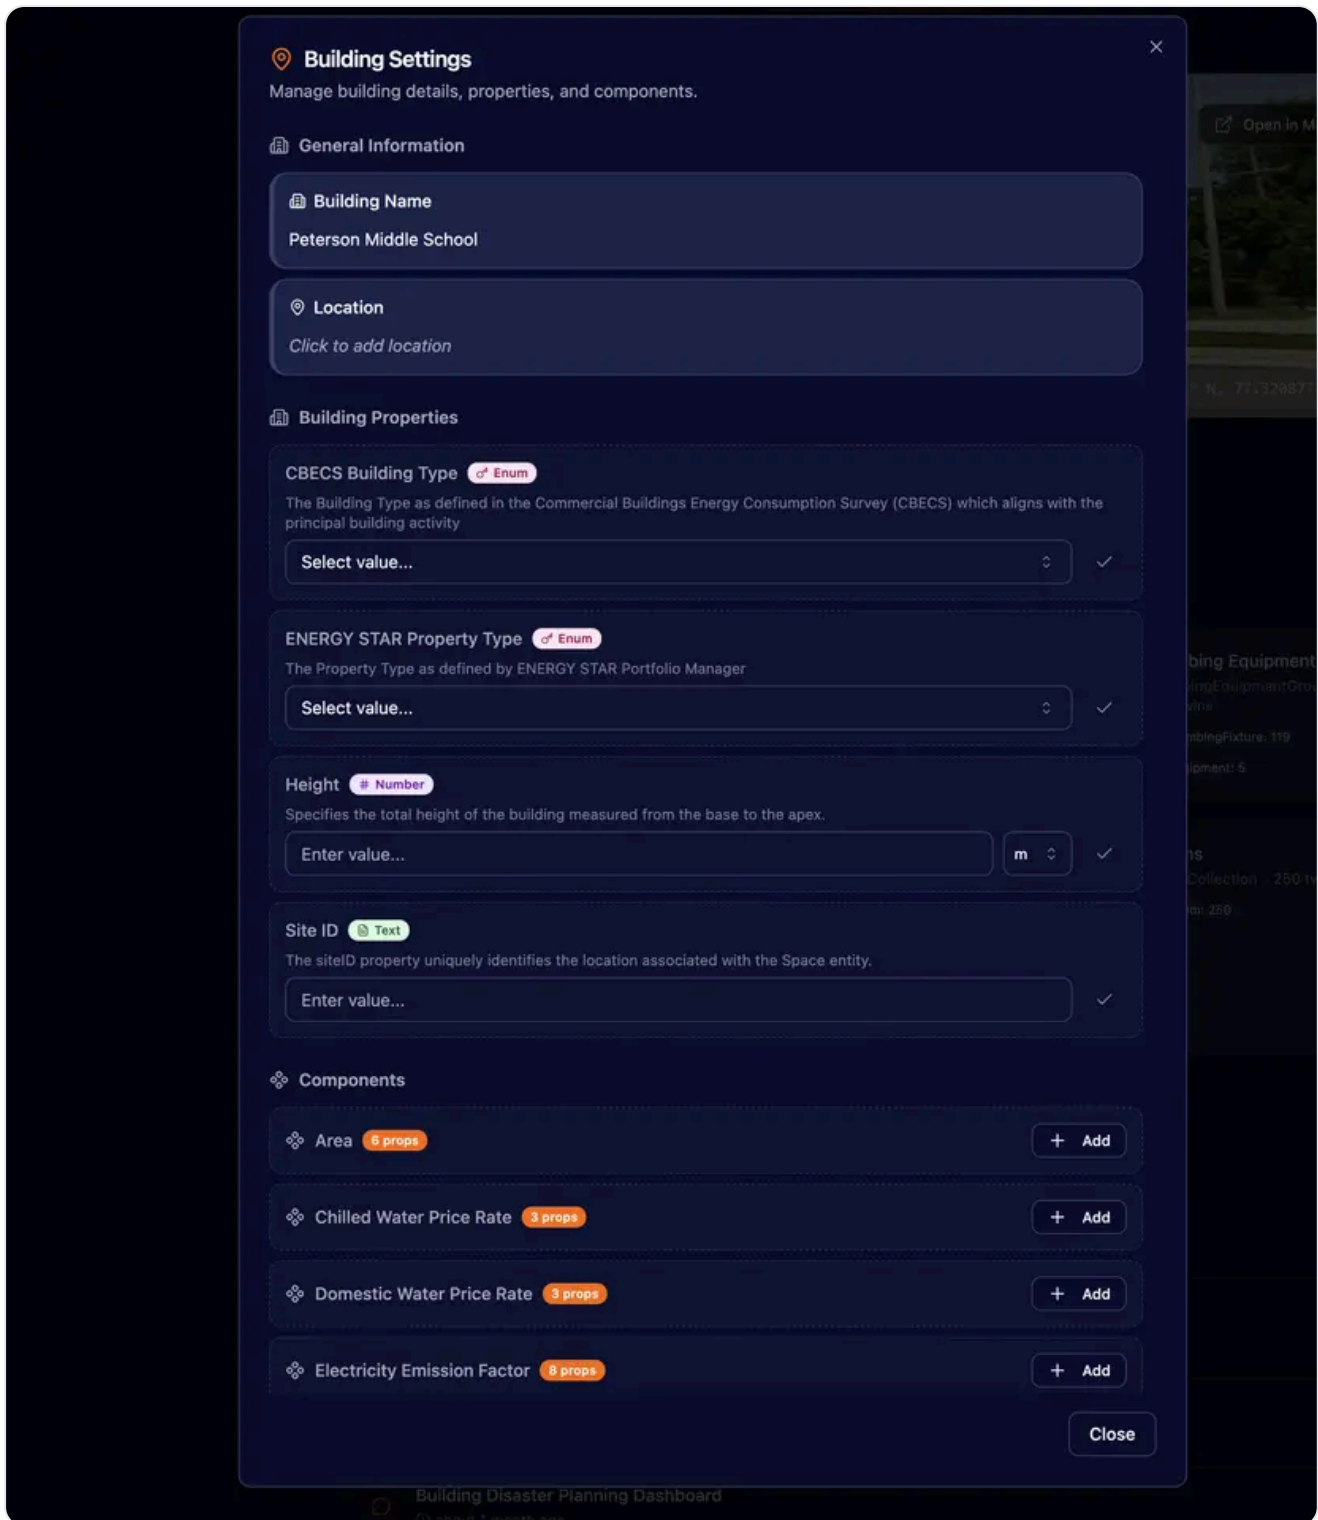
Building Settings
Manage building details, properties, and components.

General Information

Building Name
Peterson Middle School

Location
Click to add location

Building Properties

CBECS Building Type Enum
The Building Type as defined in the Commercial Buildings Energy Consumption Survey (CBECS) which aligns with the principal building activity
Select value...

ENERGY STAR Property Type Enum
The Property Type as defined by ENERGY STAR Portfolio Manager
Select value...

Height # Number
Specifies the total height of the building measured from the base to the apex.
Enter value...
m

Site ID Text
The siteID property uniquely identifies the location associated with the Space entity.
Enter value...

Components

Area 6 props + Add

Chilled Water Price Rate 3 props + Add

Domestic Water Price Rate 3 props + Add

Electricity Emission Factor 8 props + Add

Close

Open in M
bing Equipment
ns
Building Disaster Planning Dashboard